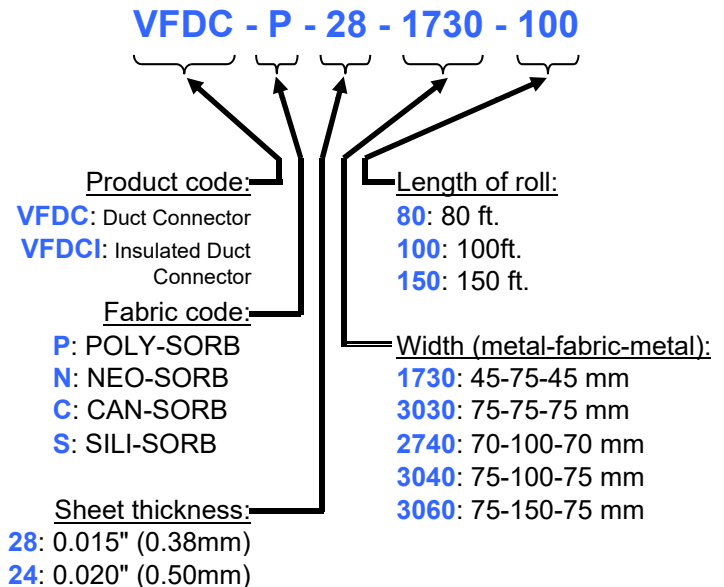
VFDC - P - 28 - 1730 - 100

Product code:
VFDC: Duct Connector
VFDCI: Insulated Duct Connector

Fabric code:
P: POLY-SORB
N: NEO-SORB
C: CAN-SORB
S: SILI-SORB

Sheet thickness:
28: 0.015" (0.38mm)
24: 0.020" (0.50mm)

Length of roll:
80: 80 ft.
100: 100ft.
150: 150 ft.

Width (metal-fabric-metal):
1730: 45-75-45 mm
3030: 75-75-75 mm
2740: 70-100-70 mm
3040: 75-100-75 mm
3060: 75-150-75 mm